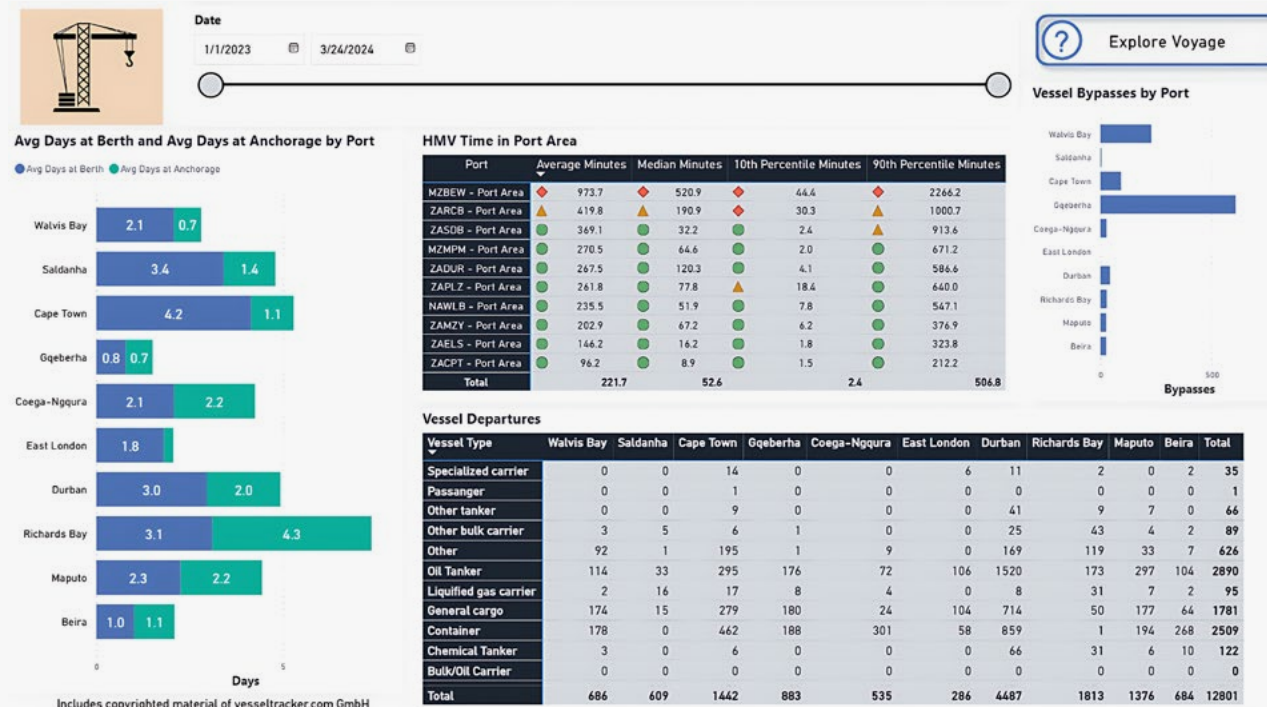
Date

1/1/2023 3/24/2024

Explore Voyage

Vessel Bypasses by Port

Walvis Bay
Saldanha
Cape Town
Gqeberha
Coega-Ngqura
East London
Durban
Richards Bay
Maputo
Beira

0 500

Bypasses

Avg Days at Berth and Avg Days at Anchorage by Port

Avg Days at Berth Avg Days at Anchorage

| Port | Avg Days at Berth | Avg Days at Anchorage |
|---|---|---|
| Walvis Bay | 2.1 | 0.7 |
| Saldanha | 3.4 | 1.4 |
| Cape Town | 4.2 | 1.1 |
| Gqeberha | 0.8 | 0.7 |
| Coega-Ngqura | 2.1 | 2.2 |
| East London | 1.8 | |
| Durban | 3.0 | 2.0 |
| Richards Bay | 3.1 | 4.3 |
| Maputo | 2.3 | 2.2 |
| Beira | 1.0 | 1.1 |

0 5

Days

Includes copyrighted material of vesseltracker.com GmbH

HMV Time in Port Area

| Port | Average Minutes | Median Minutes | 10th Percentile Minutes | 90th Percentile Minutes |
|---|---|---|---|---|
| MZBEW - Port Area | 973.7 | 520.9 | 44.4 | 2266.2 |
| ZARCB - Port Area | 419.8 | 190.9 | 30.3 | 1000.7 |
| ZASDB - Port Area | 369.1 | 32.2 | 2.4 | 913.6 |
| MZMPM - Port Area | 270.5 | 64.6 | 2.0 | 671.2 |
| ZADUR - Port Area | 267.5 | 120.3 | 4.1 | 586.6 |
| ZAPLZ - Port Area | 261.8 | 77.8 | 18.4 | 640.0 |
| NAWLB - Port Area | 235.5 | 51.9 | 7.8 | 547.1 |
| ZAMZY - Port Area | 202.9 | 67.2 | 6.2 | 376.9 |
| ZAELS - Port Area | 146.2 | 16.2 | 1.8 | 323.8 |
| ZACPT - Port Area | 96.2 | 8.9 | 1.5 | 212.2 |
| Total | 221.7 | 52.6 | 2.4 | 506.8 |

Vessel Departures

| Vessel Type | Walvis Bay | Saldanha | Cape Town | Gqeberha | Coega-Ngqura | East London | Durban | Richards Bay | Maputo | Beira | Total |
|---|---|---|---|---|---|---|---|---|---|---|---|
| Specialized carrier | 0 | 0 | 14 | 0 | 0 | 6 | 11 | 2 | 0 | 2 | 35 |
| Passanger | 0 | 0 | 1 | 0 | 0 | 0 | 0 | 0 | 0 | 0 | 1 |
| Other tanker | 0 | 0 | 9 | 0 | 0 | 0 | 41 | 9 | 7 | 0 | 66 |
| Other bulk carrier | 3 | 5 | 6 | 1 | 0 | 0 | 25 | 43 | 4 | 2 | 89 |
| Other | 92 | 1 | 195 | 1 | 9 | 0 | 169 | 119 | 33 | 7 | 626 |
| Oil Tanker | 114 | 33 | 295 | 176 | 72 | 106 | 1520 | 173 | 297 | 104 | 2890 |
| Liquified gas carrier | 2 | 16 | 17 | 8 | 4 | 0 | 8 | 31 | 7 | 2 | 95 |
| General cargo | 174 | 15 | 279 | 180 | 24 | 104 | 714 | 50 | 177 | 64 | 1781 |
| Container | 178 | 0 | 462 | 188 | 301 | 58 | 859 | 1 | 194 | 268 | 2509 |
| Chemical Tanker | 3 | 0 | 6 | 0 | 0 | 0 | 66 | 31 | 6 | 10 | 122 |
| Bulk/Oil Carrier | 0 | 0 | 0 | 0 | 0 | 0 | 0 | 0 | 0 | 0 | 0 |
| Total | 686 | 609 | 1442 | 883 | 535 | 286 | 4487 | 1813 | 1376 | 684 | 12801 |